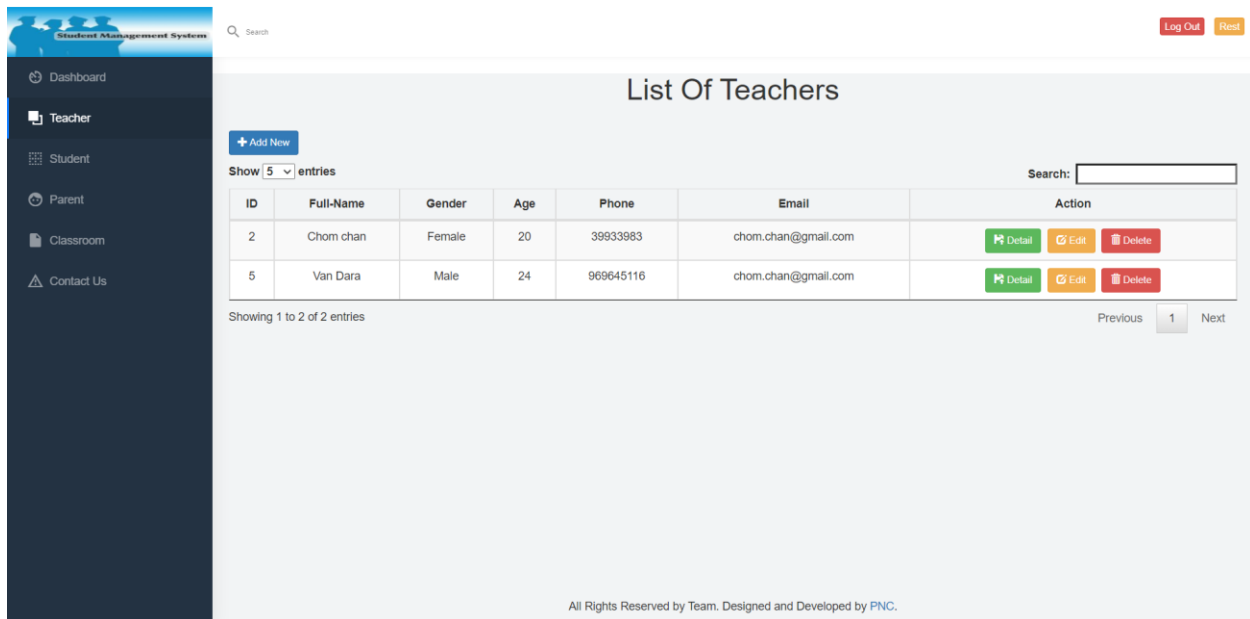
Student Management System

Search

Log Out Rest

Dashboard

Teacher

Student

Parent

Classroom

Contact Us

List Of Teachers

+ Add New

Show 5 entries

Search:

| ID | Full-Name | Gender | Age | Phone | Email | Action |
|---|---|---|---|---|---|---|
| 2 | Chom chan | Female | 20 | 39933983 | chom.chan@gmail.com | Detail Edit Delete |
| 5 | Van Dara | Male | 24 | 969645116 | chom.chan@gmail.com | Detail Edit Delete |

Showing 1 to 2 of 2 entries

Previous 1 Next

All Rights Reserved by Team. Designed and Developed by PNC.